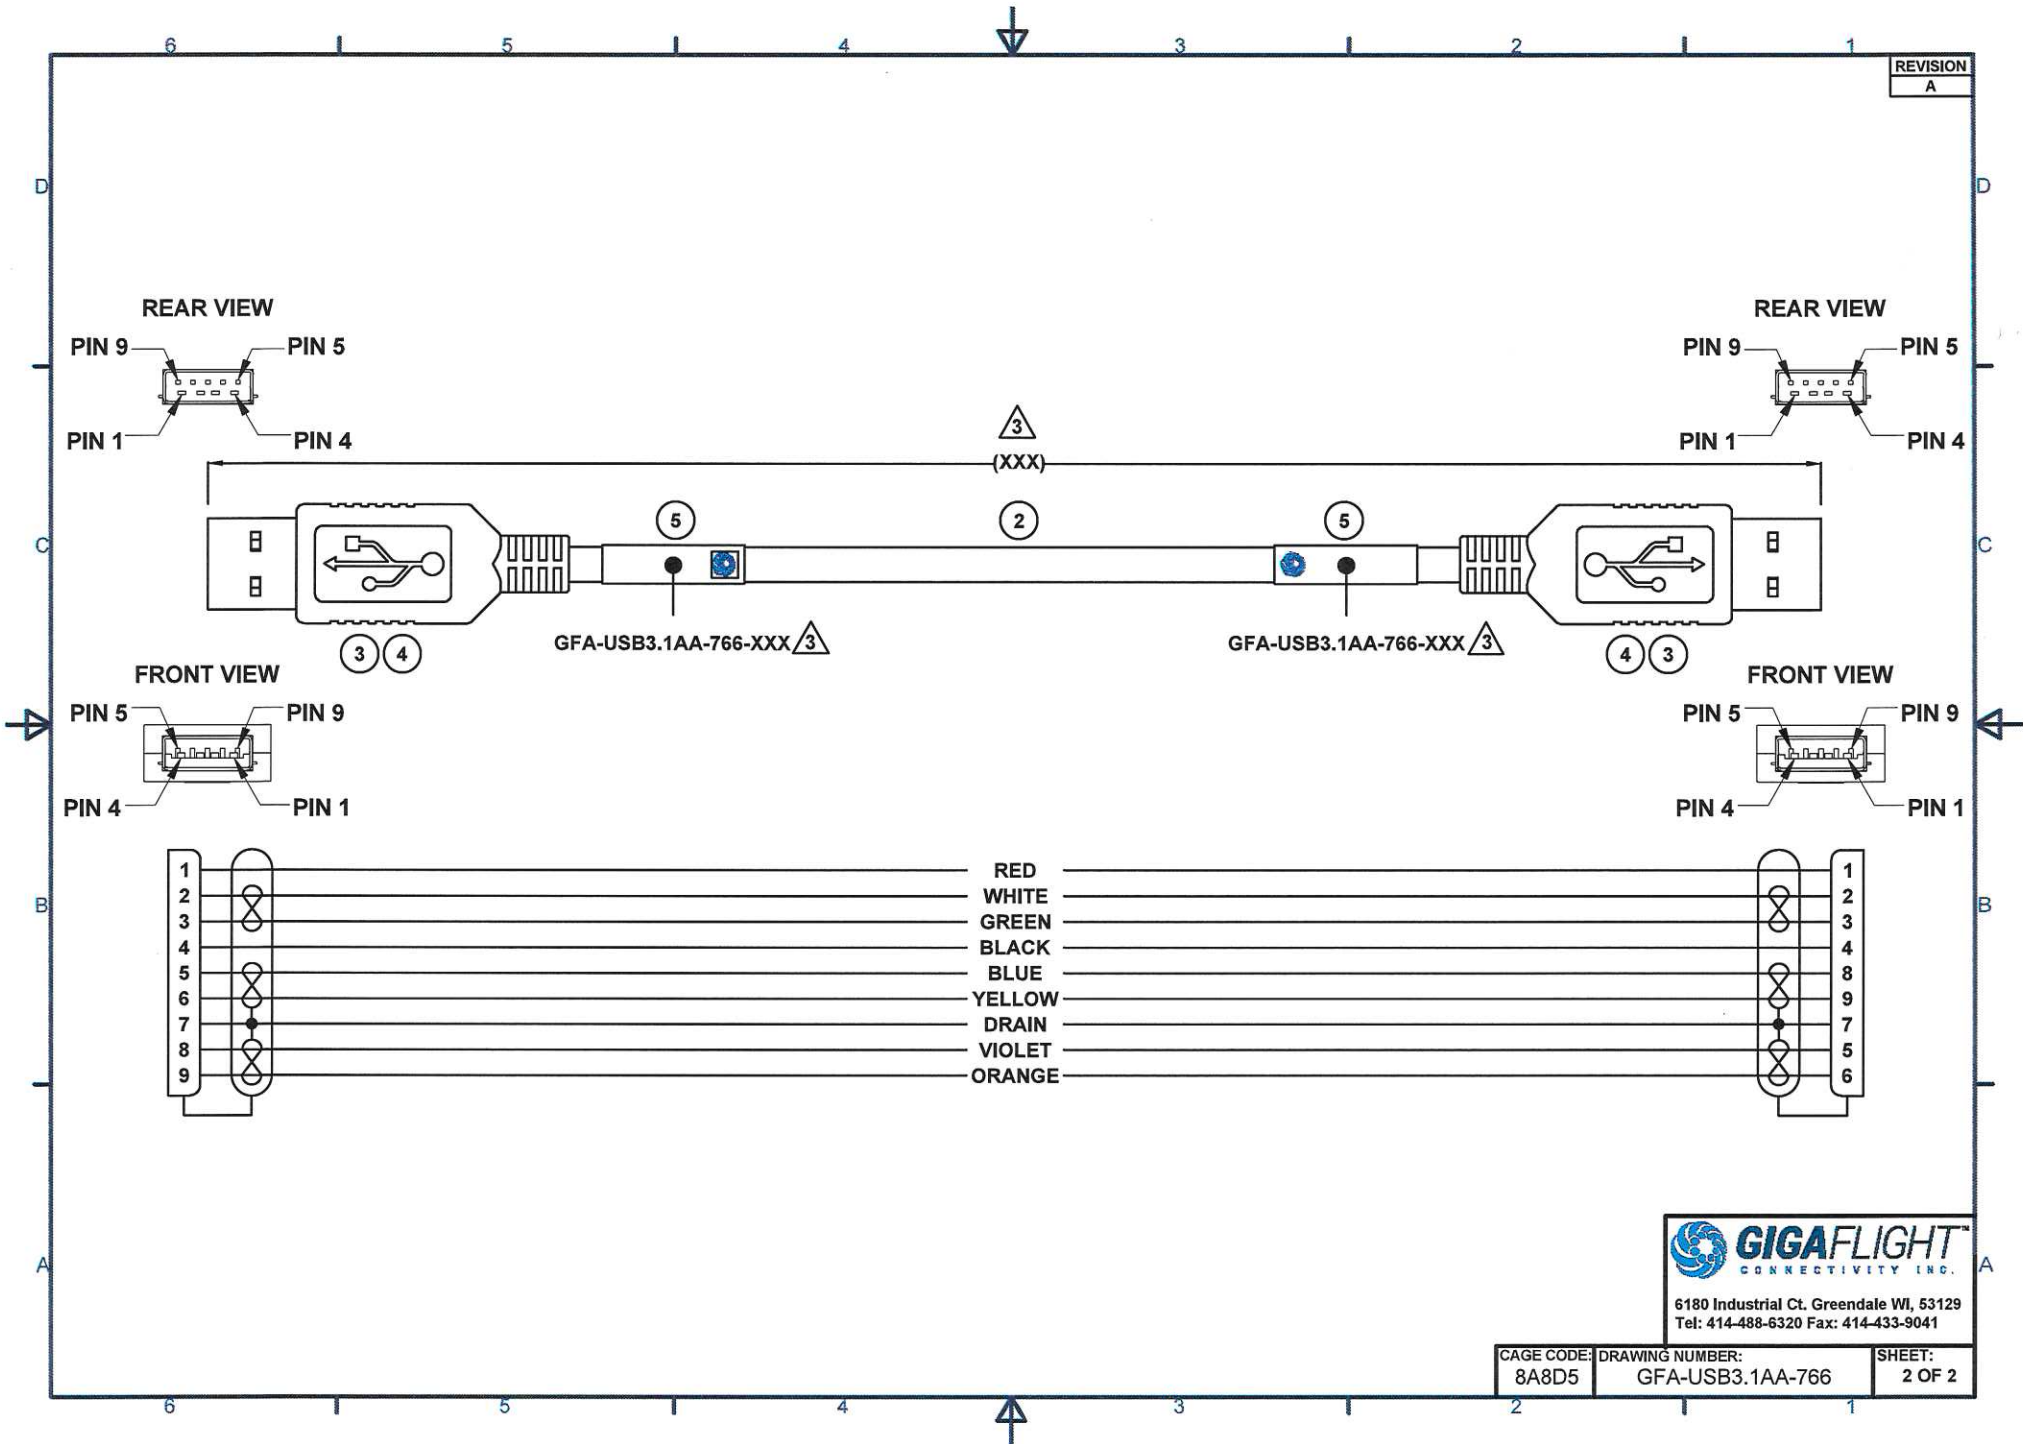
6 5 4 3 2 1

| REVISION |
|---|
| A |

D D

REAR VIEW
PIN 9 PIN 5
PIN 1 PIN 4

REAR VIEW
PIN 9 PIN 5
PIN 1 PIN 4

3
(XXX)

C C

5 2 5

GFA-USB3.1AA-766-XXX 3

GFA-USB3.1AA-766-XXX 3

3 4 4 3

FRONT VIEW
PIN 5 PIN 9
PIN 4 PIN 1

FRONT VIEW
PIN 5 PIN 9
PIN 4 PIN 1

B B

| 1 | RED | 1 |
|---|---|---|
| 2 | WHITE | 2 |
| 3 | GREEN | 3 |
| 4 | BLACK | 4 |
| 5 | BLUE | 8 |
| 6 | YELLOW | 9 |
| 7 | DRAIN | 7 |
| 8 | VIOLET | 5 |
| 9 | ORANGE | 6 |

A A

GIGAFLIGHT™
CONNECTIVITY INC.
6180 Industrial Ct. Greendale WI, 53129
Tel: 414-488-6320 Fax: 414-433-9041

| CAGE CODE: | DRAWING NUMBER: | SHEET: |
|---|---|---|
| 8A8D5 | GFA-USB3.1AA-766 | 2 OF 2 |

6 5 4 3 2 1